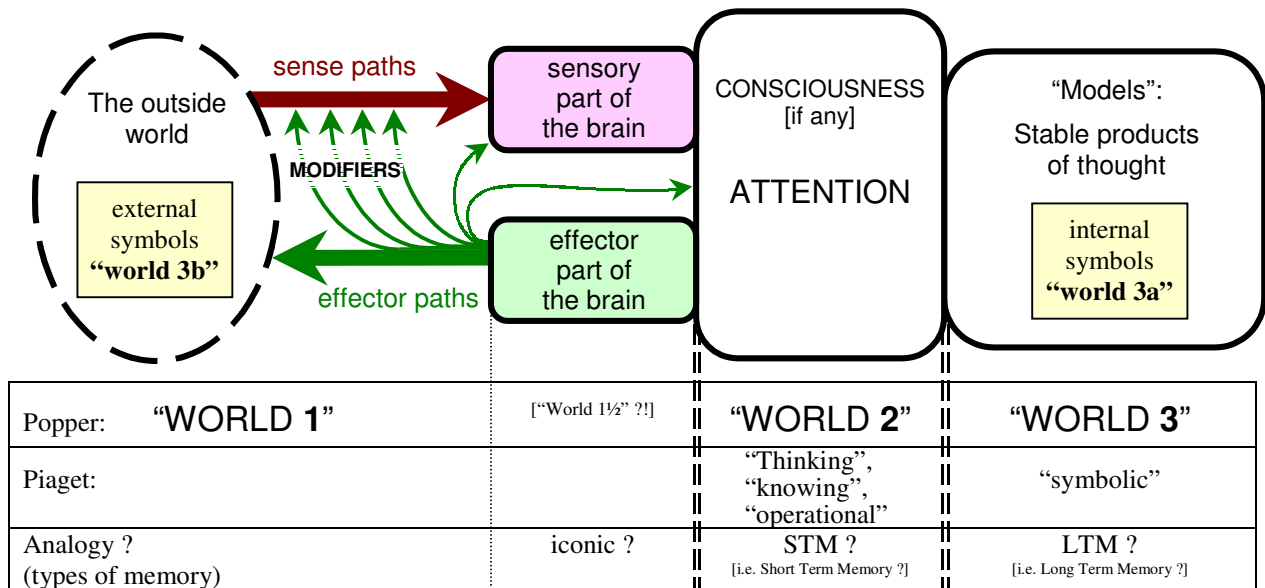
The outside world

external symbols **"world 3b"**

sense paths

MODIFIERS

effector paths

sensory part of the brain

effector part of the brain

CONSCIOUSNESS [if any]

ATTENTION

"Models": Stable products of thought

internal symbols **"world 3a"**

| | | | |
|---|---|---|---|
| Popper: "WORLD **1**" | ["World 1½" ?!] | "WORLD **2**" | "WORLD **3**" |
| Piaget: | | "Thinking", "knowing", "operational" | "symbolic" |
| Analogy ? (types of memory) | iconic ? | STM ? [i.e. Short Term Memory ?] | LTM ? [i.e. Long Term Memory ?] |